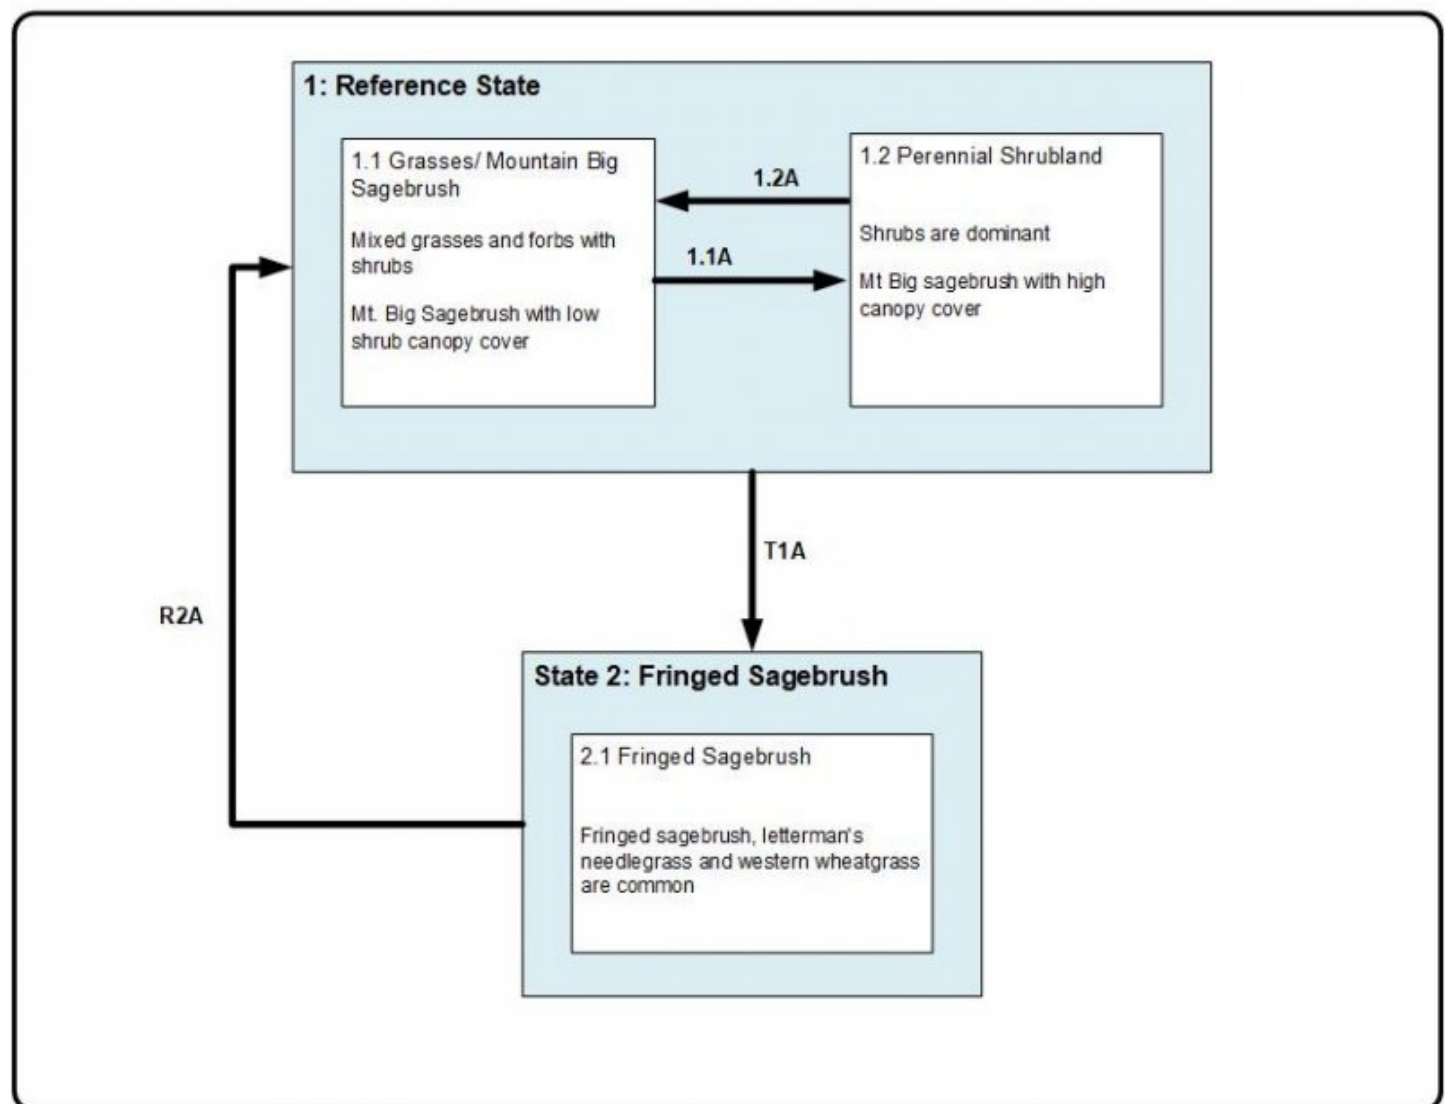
1: Reference State

1.1 Grasses/ Mountain Big Sagebrush

Mixed grasses and forbs with shrubs

Mt. Big Sagebrush with low shrub canopy cover

1.2A

1.1A

1.2 Perennial Shrubland

Shrubs are dominant

Mt Big sagebrush with high canopy cover

T1A

R2A

State 2: Fringed Sagebrush

2.1 Fringed Sagebrush

Fringed sagebrush, letterman's needlegrass and western wheatgrass are common